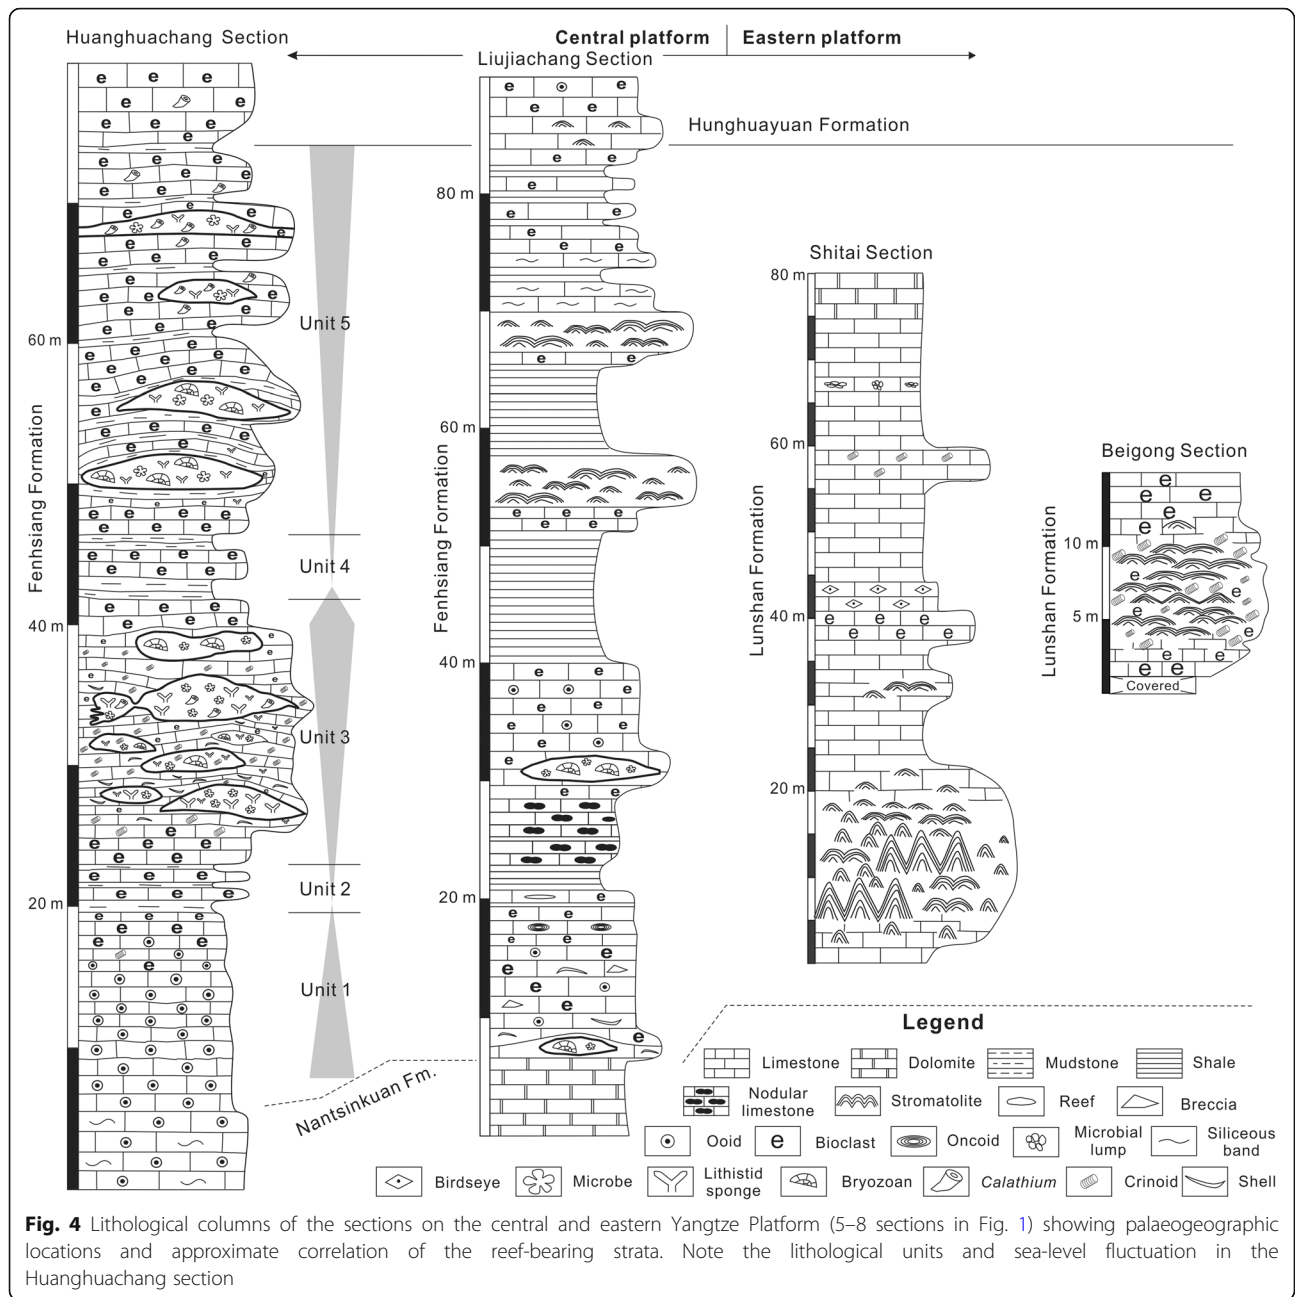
Huanghuachang Section

Central platform | Eastern platform

Liujiachang Section

Hunghuayuan Formation

Shitai Section

Beigong Section

Fenhsiang Formation

60 m

40 m

20 m

Unit 5

Unit 4

Unit 3

Unit 2

Unit 1

Nantsinkuan Fm.

80 m

60 m

40 m

20 m

Fenhsiang Formation

80 m

60 m

40 m

20 m

Lunshan Formation

10 m

5 m

Lunshan Formation

Covered

Legend

Limestone

Dolomite

Mudstone

Shale

Nodular limestone

Stromatolite

Reef

Breccia

Ooid

Bioclast

Oncoid

Microbial lump

Siliceous band

Birdseye

Microbe

Lithistid sponge

Bryozoan

Calathium

Crinoid

Shell

Fig. 4 Lithological columns of the sections on the central and eastern Yangtze Platform (5–8 sections in Fig. 1) showing palaeogeographic locations and approximate correlation of the reef-bearing strata. Note the lithological units and sea-level fluctuation in the Huanghuachang section